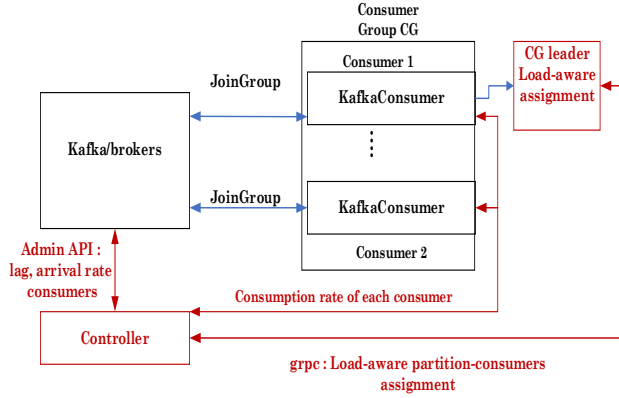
Consumer Group CG

Consumer 1

KafkaConsumer

KafkaConsumer

Consumer 2

CG leader Load-aware assignment

JoinGroup

JoinGroup

Kafka/brokers

Admin API : lag, arrival rate consumers

Consumption rate of each consumer

Controller

grpc : Load-aware partition-consumers assignment